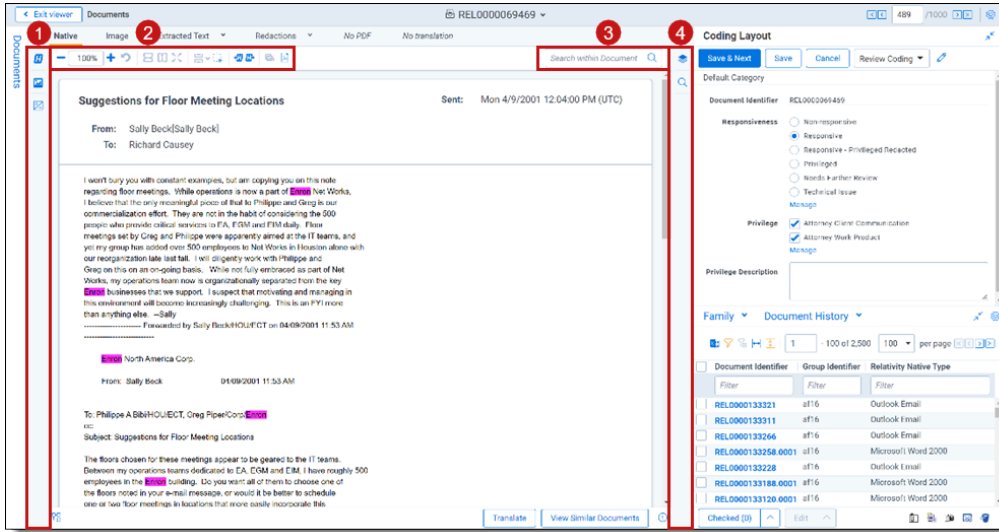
Exit viewer Documents REL0000069469 489 /1000

Documents

1 Native Image 2 Extracted Text Redactions No PDF No translation

100%

Search within Document 3 4

Coding Layout

Save & Next Save Cancel Review Coding

Default Category

Document Identifier REL0000069469

Responsiveness
Non-responsive
Responsive
Responsive - Privileged Redacted
Privileged
Needs Further Review
Technical Issue
Manage

Privilege
Attorney Client Communication
Attorney Work Product
Manage

Privilege Description

Suggestions for Floor Meeting Locations

Sent: Mon 4/9/2001 12:04:00 PM (UTC)

From: Sally Beck[Sally Beck]
To: Richard Causey

I won't bury you with constant examples, but am copying you on this note regarding floor meetings. While operations is now a part of Enron Net Works, I believe that the only meaningful piece of that to Philippe and Greg is our commercialization effort. They are not in the habit of considering the 500 people who provide critical services to EA, EGM and EIM daily. Floor meetings set by Greg and Philippe were apparently aimed at the IT teams, and yet my group has added over 500 employees to Net Works in Houston alone with our reorganization late last fall. I will diligently work with Philippe and Greg on this on an on-going basis. While not fully embraced as part of Net Works, my organizations team now is organizationally separated from the key Enron businesses that we support. I suspect that motivating and managing in this environment will become increasingly challenging. This is an FYI more than anything else. --Sally
---------------------- Forwarded by Sally Beck/HOU/ECT on 04/09/2001 11:53 AM ---------------------------

Enron North America Corp.

From: Sally Beck 04/09/2001 11:53 AM

To: Philippe A Bibi/HOU/ECT, Greg Piper/Corp/Enron
cc:
Subject: Suggestions for Floor Meeting Locations

The floors chosen for these meetings appear to be geared to the IT teams. Between my operations teams dedicated to EA, EGM and EIM, I have roughly 500 employees in the Enron building. Do you want all of them to choose one of the floors noted in your e-mail message, or would it be better to schedule one or two floor meetings in locations that more easily incorporate this

Translate View Similar Documents

Family Document History

1 - 100 of 2,500 100 per page

| Document Identifier | Group Identifier | Relativity Native Type |
|---|---|---|
| Filter | Filter | Filter |
| REL0000133321 | af16 | Outlook Email |
| REL0000133311 | af16 | Outlook Email |
| REL0000133266 | af16 | Outlook Email |
| REL0000133258.0001 | af16 | Microsoft Word 2000 |
| REL0000133228 | af16 | Outlook Email |
| REL0000133188.0001 | af16 | Microsoft Word 2000 |
| REL0000133120.0001 | af16 | Microsoft Word 2000 |

Checked (0) Edit